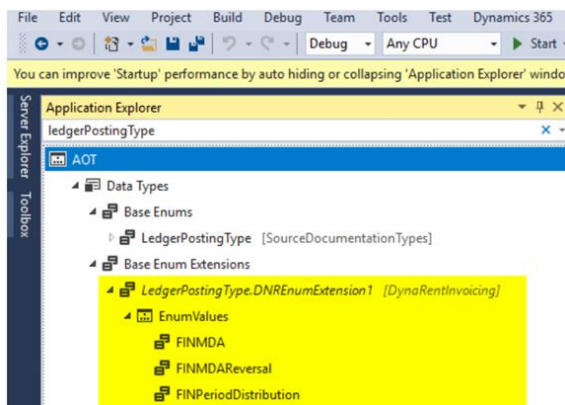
File Edit View Project Build Debug Team Tools Test Dynamics 365

Debug Any CPU Start

You can improve 'Startup' performance by auto hiding or collapsing 'Application Explorer' windo

Server Explorer Toolbox

Application Explorer

ledgerPostingType

AOT

Data Types

Base Enums

LedgerPostingType [SourceDocumentationTypes]

Base Enum Extensions

LedgerPostingType.DNREnumExtension1 [DynaRentInvoicing]

EnumValues

FINMDA

FINMDAReversal

FINPeriodDistribution